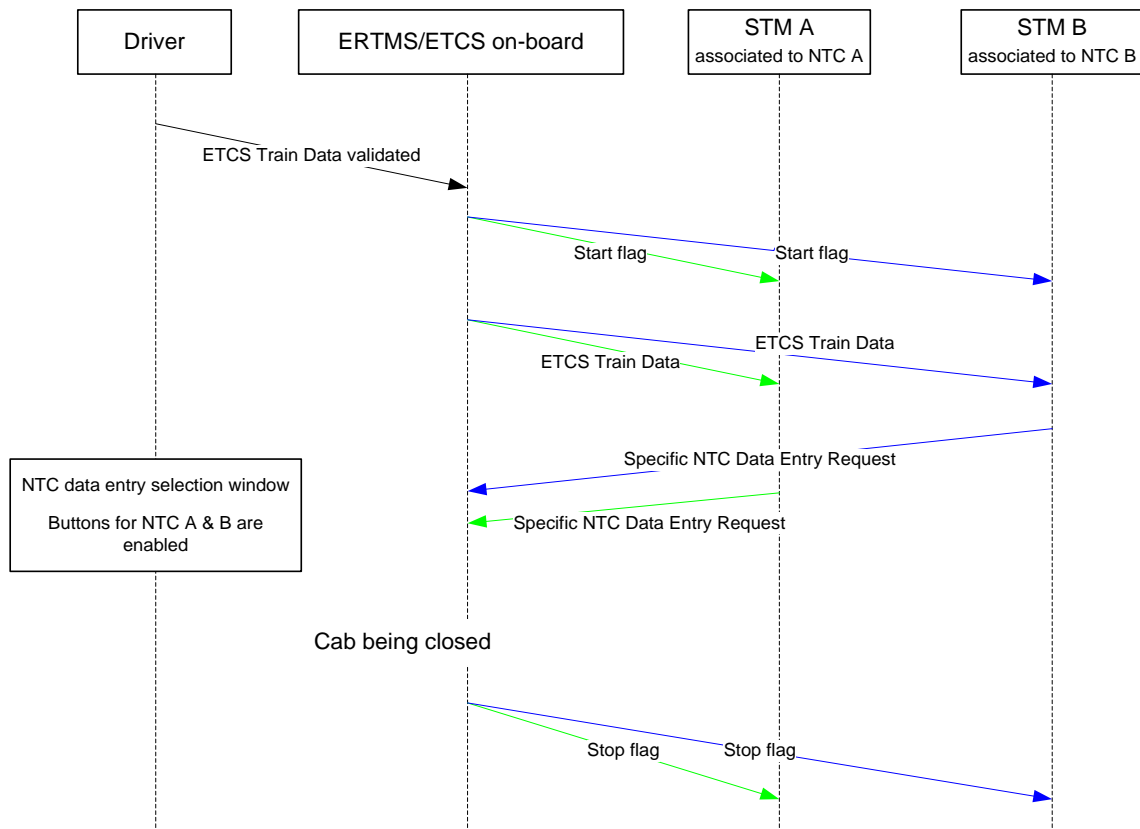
Driver

ERTMS/ETCS on-board

STM A
associated to NTC A

STM B
associated to NTC B

ETCS Train Data validated

Start flag

Start flag

ETCS Train Data

ETCS Train Data

Specific NTC Data Entry Request

NTC data entry selection window

Buttons for NTC A & B are enabled

Specific NTC Data Entry Request

Cab being closed

Stop flag

Stop flag